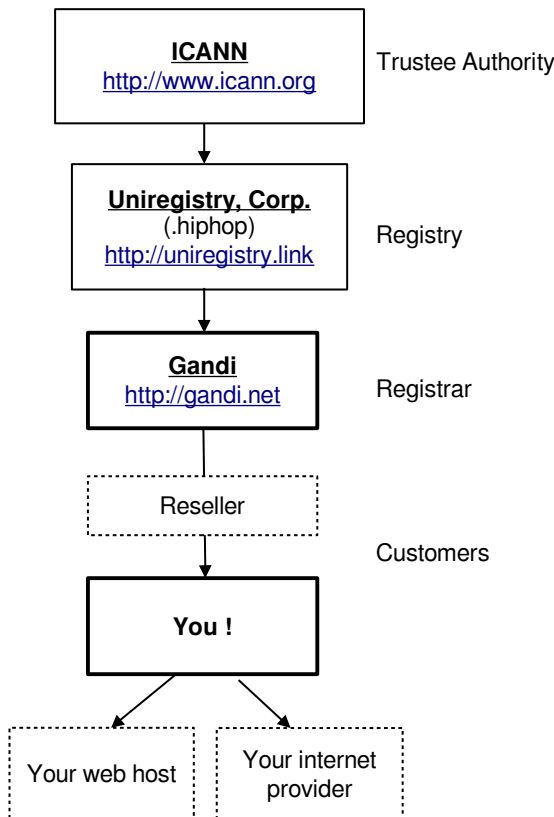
ICANN
http://www.icann.org

Trustee Authority

Uniregistry, Corp.
(.hiphop)
http://uniregistry.link

Registry

Gandi
http://gandi.net

Registrar

Reseller

Customers

You !

Your web host

Your internet provider